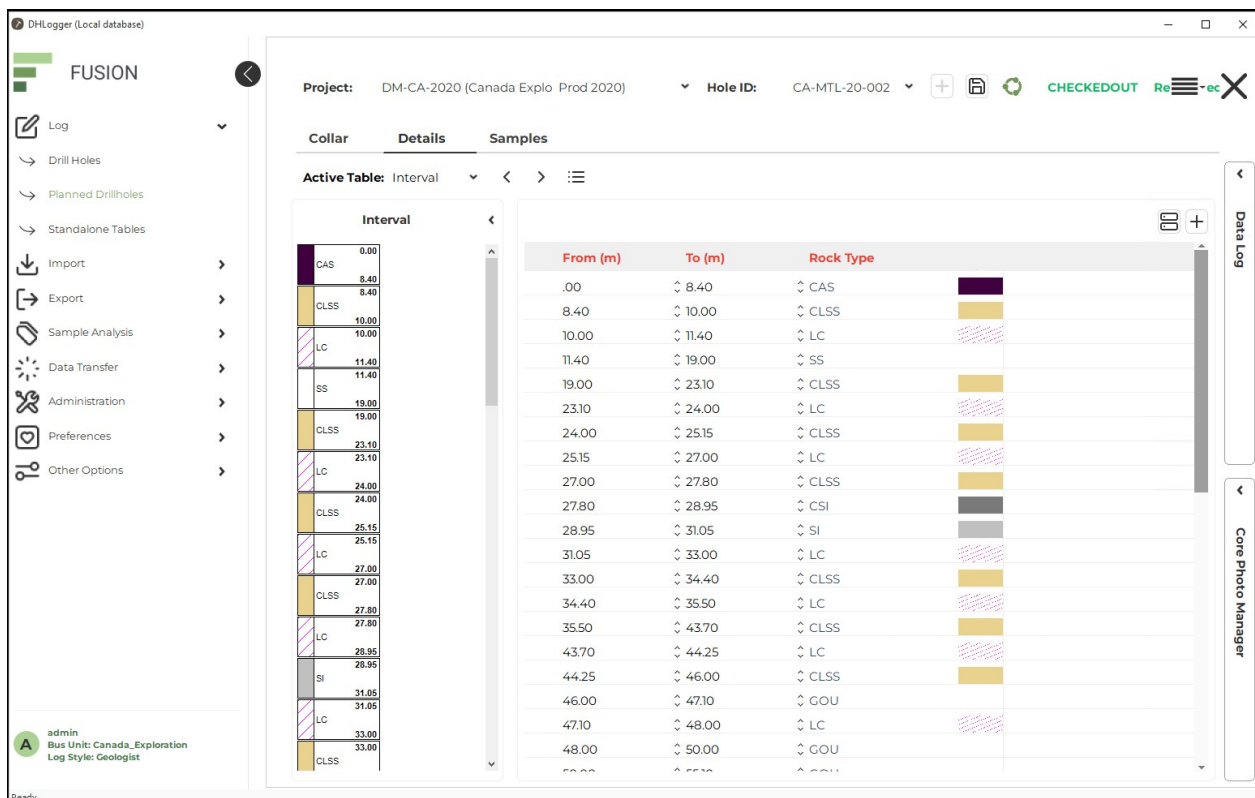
DHLogger (Local database)

FUSION

Log
Drill Holes
Planned Drillholes
Standalone Tables
Import
Export
Sample Analysis
Data Transfer
Administration
Preferences
Other Options

admin
Bus Unit: Canada_Exploration
Log Style: Geologist

Ready

Project: DM-CA-2020 (Canada Explo Prod 2020)
Hole ID: CA-MTL-20-002
CHECKEDOUT
Re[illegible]ec

Collar
Details
Samples

Active Table: Interval

Interval

| | | |
|---|---|---|
| CAS | 0.00 | 8.40 |
| CLSS | 8.40 | 10.00 |
| LC | 10.00 | 11.40 |
| SS | 11.40 | 19.00 |
| CLSS | 19.00 | 23.10 |
| LC | 23.10 | 24.00 |
| CLSS | 24.00 | 25.15 |
| LC | 25.15 | 27.00 |
| CLSS | 27.00 | 27.80 |
| LC | 27.80 | 28.95 |
| SI | 28.95 | 31.05 |
| LC | 31.05 | 33.00 |
| CLSS | 33.00 | |

| From (m) | To (m) | Rock Type |
|---|---|---|
| .00 | 8.40 | CAS |
| 8.40 | 10.00 | CLSS |
| 10.00 | 11.40 | LC |
| 11.40 | 19.00 | SS |
| 19.00 | 23.10 | CLSS |
| 23.10 | 24.00 | LC |
| 24.00 | 25.15 | CLSS |
| 25.15 | 27.00 | LC |
| 27.00 | 27.80 | CLSS |
| 27.80 | 28.95 | CSI |
| 28.95 | 31.05 | SI |
| 31.05 | 33.00 | LC |
| 33.00 | 34.40 | CLSS |
| 34.40 | 35.50 | LC |
| 35.50 | 43.70 | CLSS |
| 43.70 | 44.25 | LC |
| 44.25 | 46.00 | CLSS |
| 46.00 | 47.10 | GOU |
| 47.10 | 48.00 | LC |
| 48.00 | 50.00 | GOU |

Data Log
Core Photo Manager